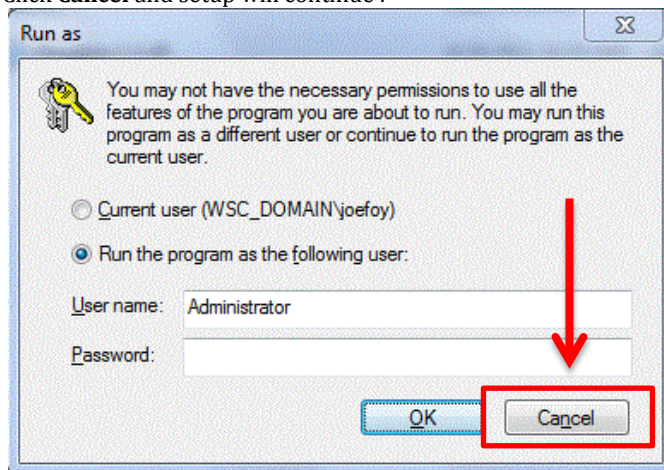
click **Cancel** and Setup will continue :

Run as

You may not have the necessary permissions to use all the features of the program you are about to run. You may run this program as a different user or continue to run the program as the current user.

Current user (WSC_DOMAIN\joefoy)

Run the program as the following user:

User name: Administrator

Password:

OK

Cancel